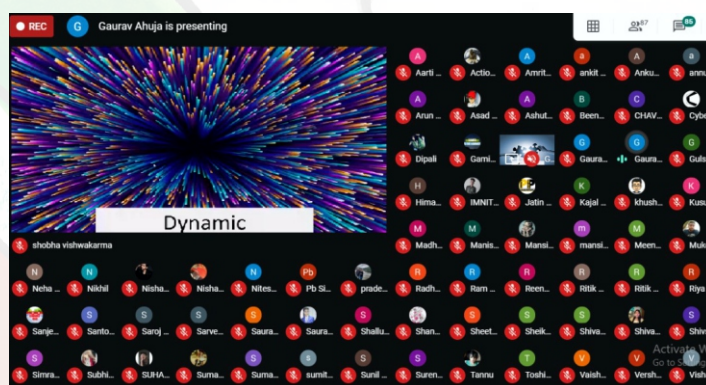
REC
G Gaurav Ahuja is presenting
67
85

Dynamic
shobha vishwakarma

Aarti ... Actio... Amrit... ankit ... Anku... annu
Arun ... Asad ... Ashut... Been... CHAV... Cybe
Dipali Gami... G Gaura... Gaura... Guls
Hima... IMNIT... Jatin ... Kajal ... khush... Kusu
Madh... Manis... Mansi... mansi... Meen... Muk
Neha ... Nikhil Nisha... Nisha... Nites... Pb Si... prade... Radh... Ram ... Reen... Ritik ... Ritik ... Riya
Sanje... Santo... Saroj ... Sarve... Saura... Saura... Shallu... Shan... Sheet... Sheik... Shiva... Shiva... Shiv
Simra... Subhi... SUHA... Suma... Suma... sumit... Sunil ... Suren... Tannu Toshi... Vaish... Versh... Vish

Activate
Go to S